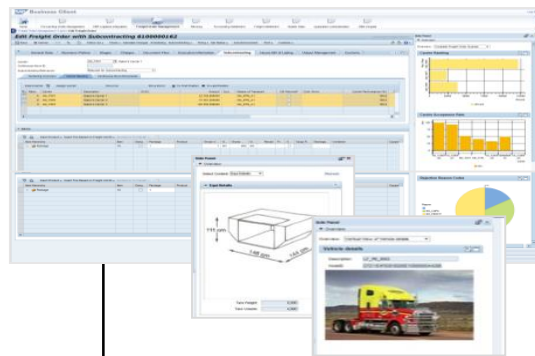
Business Client

Edit Freight Order with Subcontracting 6100000162

Subcontracting

Side Panel

Carrier Ranking

Carrier Acceptance Rate

Rejection Reason Codes

Side Panel

Overview

Cargo Details

155 cm

148 cm

155 cm

Side Panel

Overview

Vehicle details

Description

Vehicle